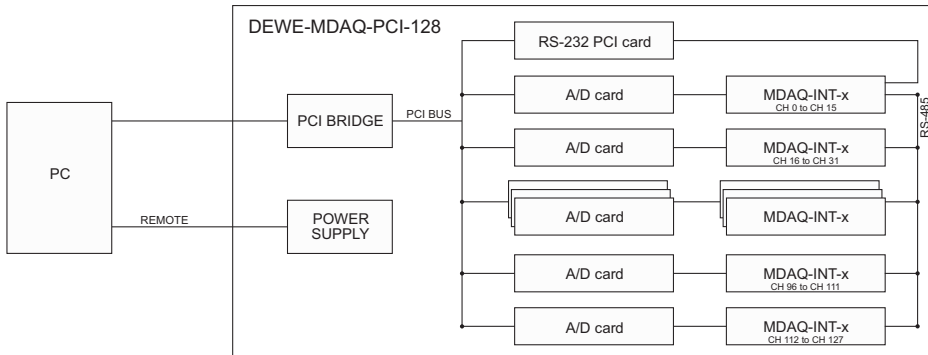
DEWE-MDAQ-PCI-128

PC

PCI BRIDGE

PCI BUS

REMOTE

POWER SUPPLY

RS-232 PCI card

A/D card

MDAQ-INT-x
CH 0 to CH 15

A/D card

MDAQ-INT-x
CH 16 to CH 31

A/D card

MDAQ-INT-x

A/D card

MDAQ-INT-x
CH 96 to CH 111

A/D card

MDAQ-INT-x
CH 112 to CH 127

RS-485